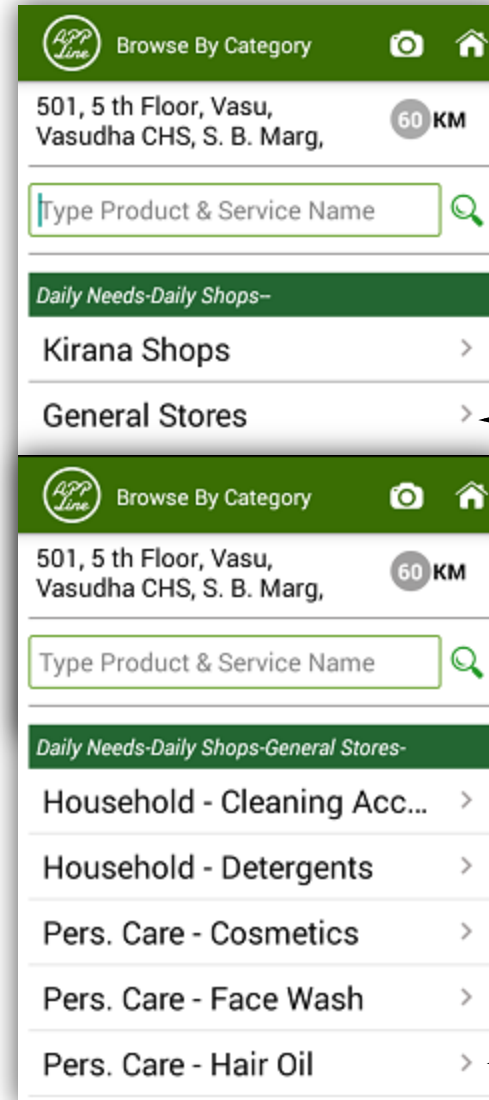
APP Line Browse By Category

501, 5 th Floor, Vasu, Vasudha CHS, S. B. Marg,

60 KM

Type Product & Service Name

Daily Needs-Daily Shops--

Kirana Shops

General Stores

APP Line Browse By Category

501, 5 th Floor, Vasu, Vasudha CHS, S. B. Marg,

60 KM

Type Product & Service Name

Daily Needs-Daily Shops-General Stores-

Household - Cleaning Acc...

Household - Detergents

Pers. Care - Cosmetics

Pers. Care - Face Wash

Pers. Care - Hair Oil